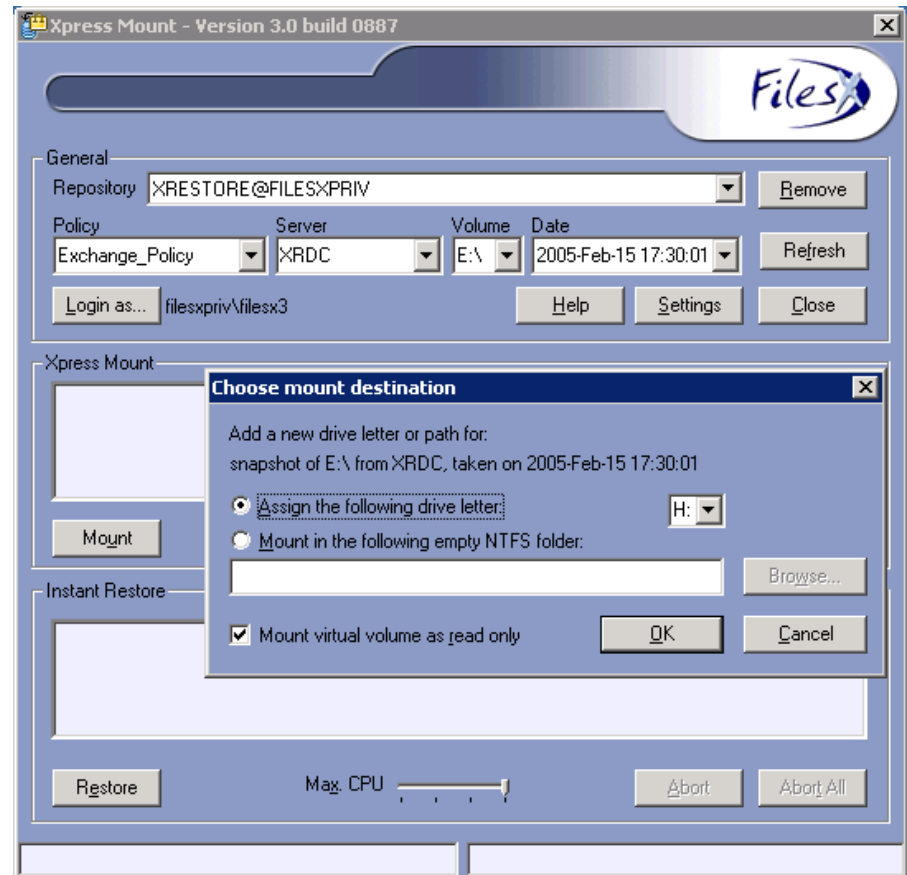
Xpress Mount - Version 3.0 build 0887

FilesX

General
Repository XRESTORE@FILESXPRIV
Remove
Policy Server Volume Date
Exchange_Policy XRDC E:\ 2005-Feb-15 17:30:01
Refresh
Login as... filesxpriv\filesx3
Help Settings Close

Xpress Mount
Mount

Choose mount destination
Add a new drive letter or path for:
snapshot of E:\ from XRDC, taken on 2005-Feb-15 17:30:01
Assign the following drive letter: H:
Mount in the following empty NTFS folder:
Browse...
Mount virtual volume as read only
OK Cancel

Instant Restore
Restore Max. CPU Abort Abort All